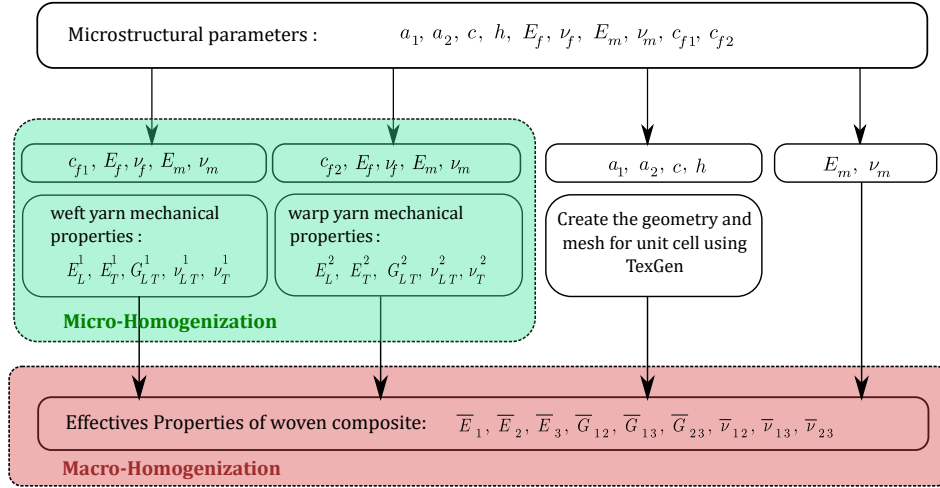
Microstructural parameters : $a_1,\ a_2,\ c,\ h,\ E_f,\ \nu_f,\ E_m,\ \nu_m,\ c_{f1},\ c_{f2}$

$c_{f1},\ E_f, \nu_f,\ E_m,\ \nu_m$

$c_{f2},\ E_f, \nu_f,\ E_m,\ \nu_m$

$a_1,\ a_2,\ c,\ h$

$E_m,\ \nu_m$

weft yarn mechanical properties : $E^1_L,\ E^1_T, G^1_{LT},\ \nu^1_{LT},\ \nu^1_T$

warp yarn mechanical properties : $E^2_L,\ E^2_T,\ G^2_{LT},\ \nu^2_{LT}, \nu^2_T$

Create the geometry and mesh for unit cell using TexGen

Micro-Homogenization

Effectives Properties of woven composite: $\overline{E}_1,\ \overline{E}_2,\ \overline{E}_3,\ \overline{G}_{12},\ \overline{G}_{13},\ \overline{G}_{23},\ \overline{\nu}_{12},\ \overline{\nu}_{13},\ \overline{\nu}_{23}$

Macro-Homogenization